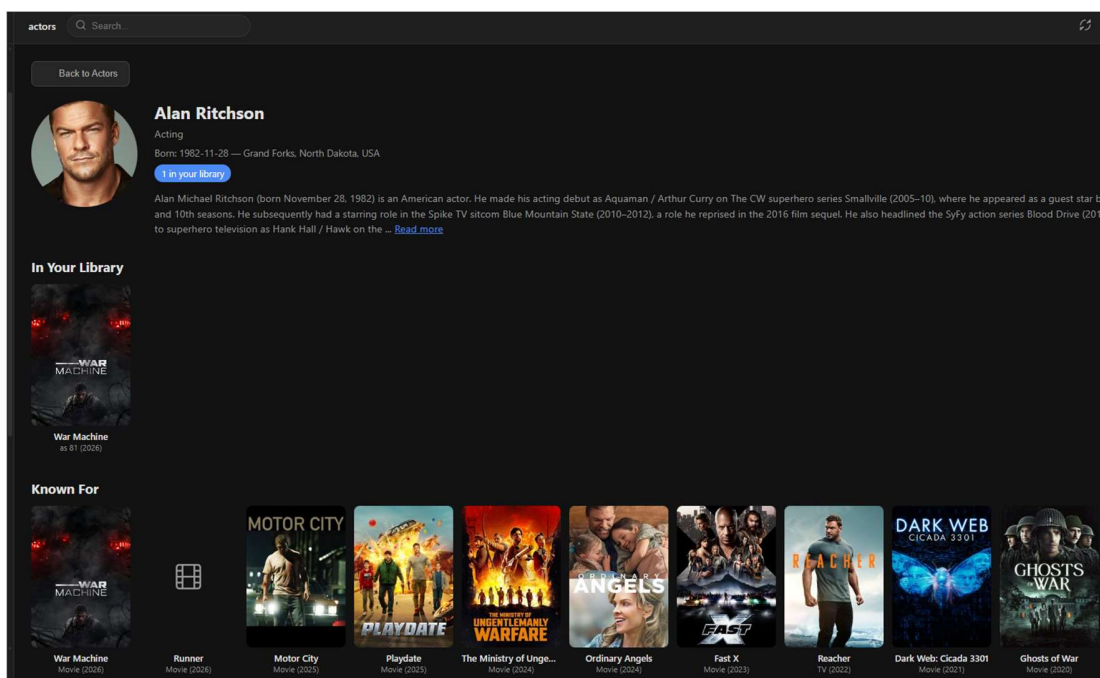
actors Search...

Back to Actors

Alan Ritchson

Acting

Born: 1982-11-28 — Grand Forks, North Dakota, USA

1 in your library

Alan Michael Ritchson (born November 28, 1982) is an American actor. He made his acting debut as Aquaman / Arthur Curry on The CW superhero series Smallville (2005–10), where he appeared as a guest star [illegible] and 10th seasons. He subsequently had a starring role in the Spike TV sitcom Blue Mountain State (2010–2012), a role he reprised in the 2016 film sequel. He also headlined the SyFy action series Blood Drive (201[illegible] to superhero television as Hank Hall / Hawk on the ... Read more

In Your Library

WAR MACHINE

War Machine
as 81 (2026)

Known For

WAR MACHINE

War Machine
Movie (2026)

Runner
Movie (2026)

MOTOR CITY

Motor City
Movie (2025)

PLAYDATE

Playdate
Movie (2025)

THE MINISTRY OF UNGENTLEMANLY WARFARE

The Ministry of Unge...
Movie (2024)

ORDINARY ANGELS

Ordinary Angels
Movie (2024)

FAST X

Fast X
Movie (2023)

REACHER

Reacher
TV (2022)

DARK WEB CICADA 3301

Dark Web: Cicada 3301
Movie (2021)

GHOSTS OF WAR

Ghosts of War
Movie (2020)